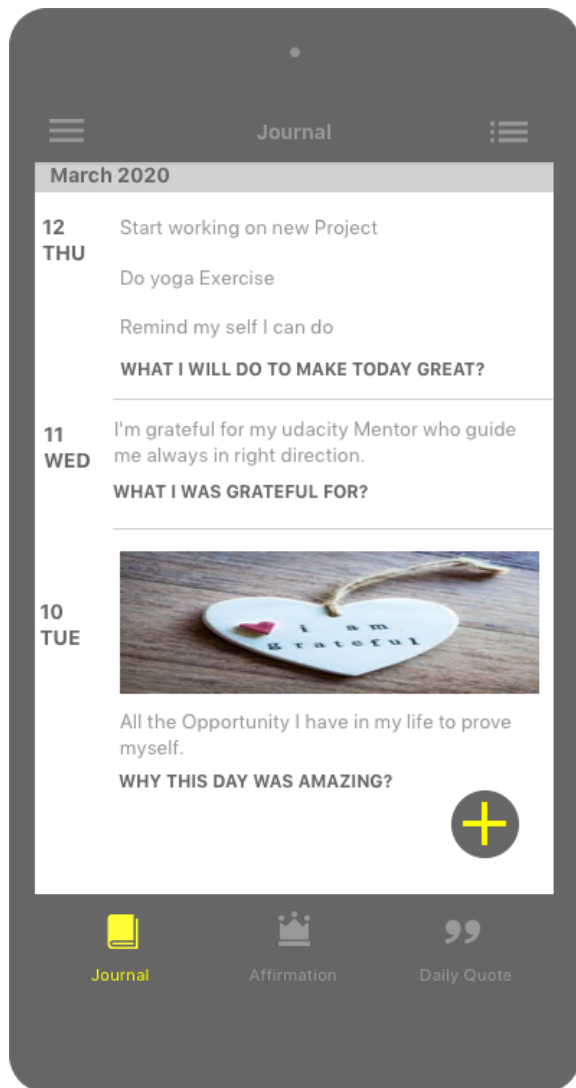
Journal

March 2020

12
THU

Start working on new Project

Do yoga Exercise

Remind my self I can do

WHAT I WILL DO TO MAKE TODAY GREAT?

11
WED

I'm grateful for my udacity Mentor who guide me always in right direction.

WHAT I WAS GRATEFUL FOR?

10
TUE

i am grateful

All the Opportunity I have in my life to prove myself.

WHY THIS DAY WAS AMAZING?

Journal

Affirmation

Daily Quote